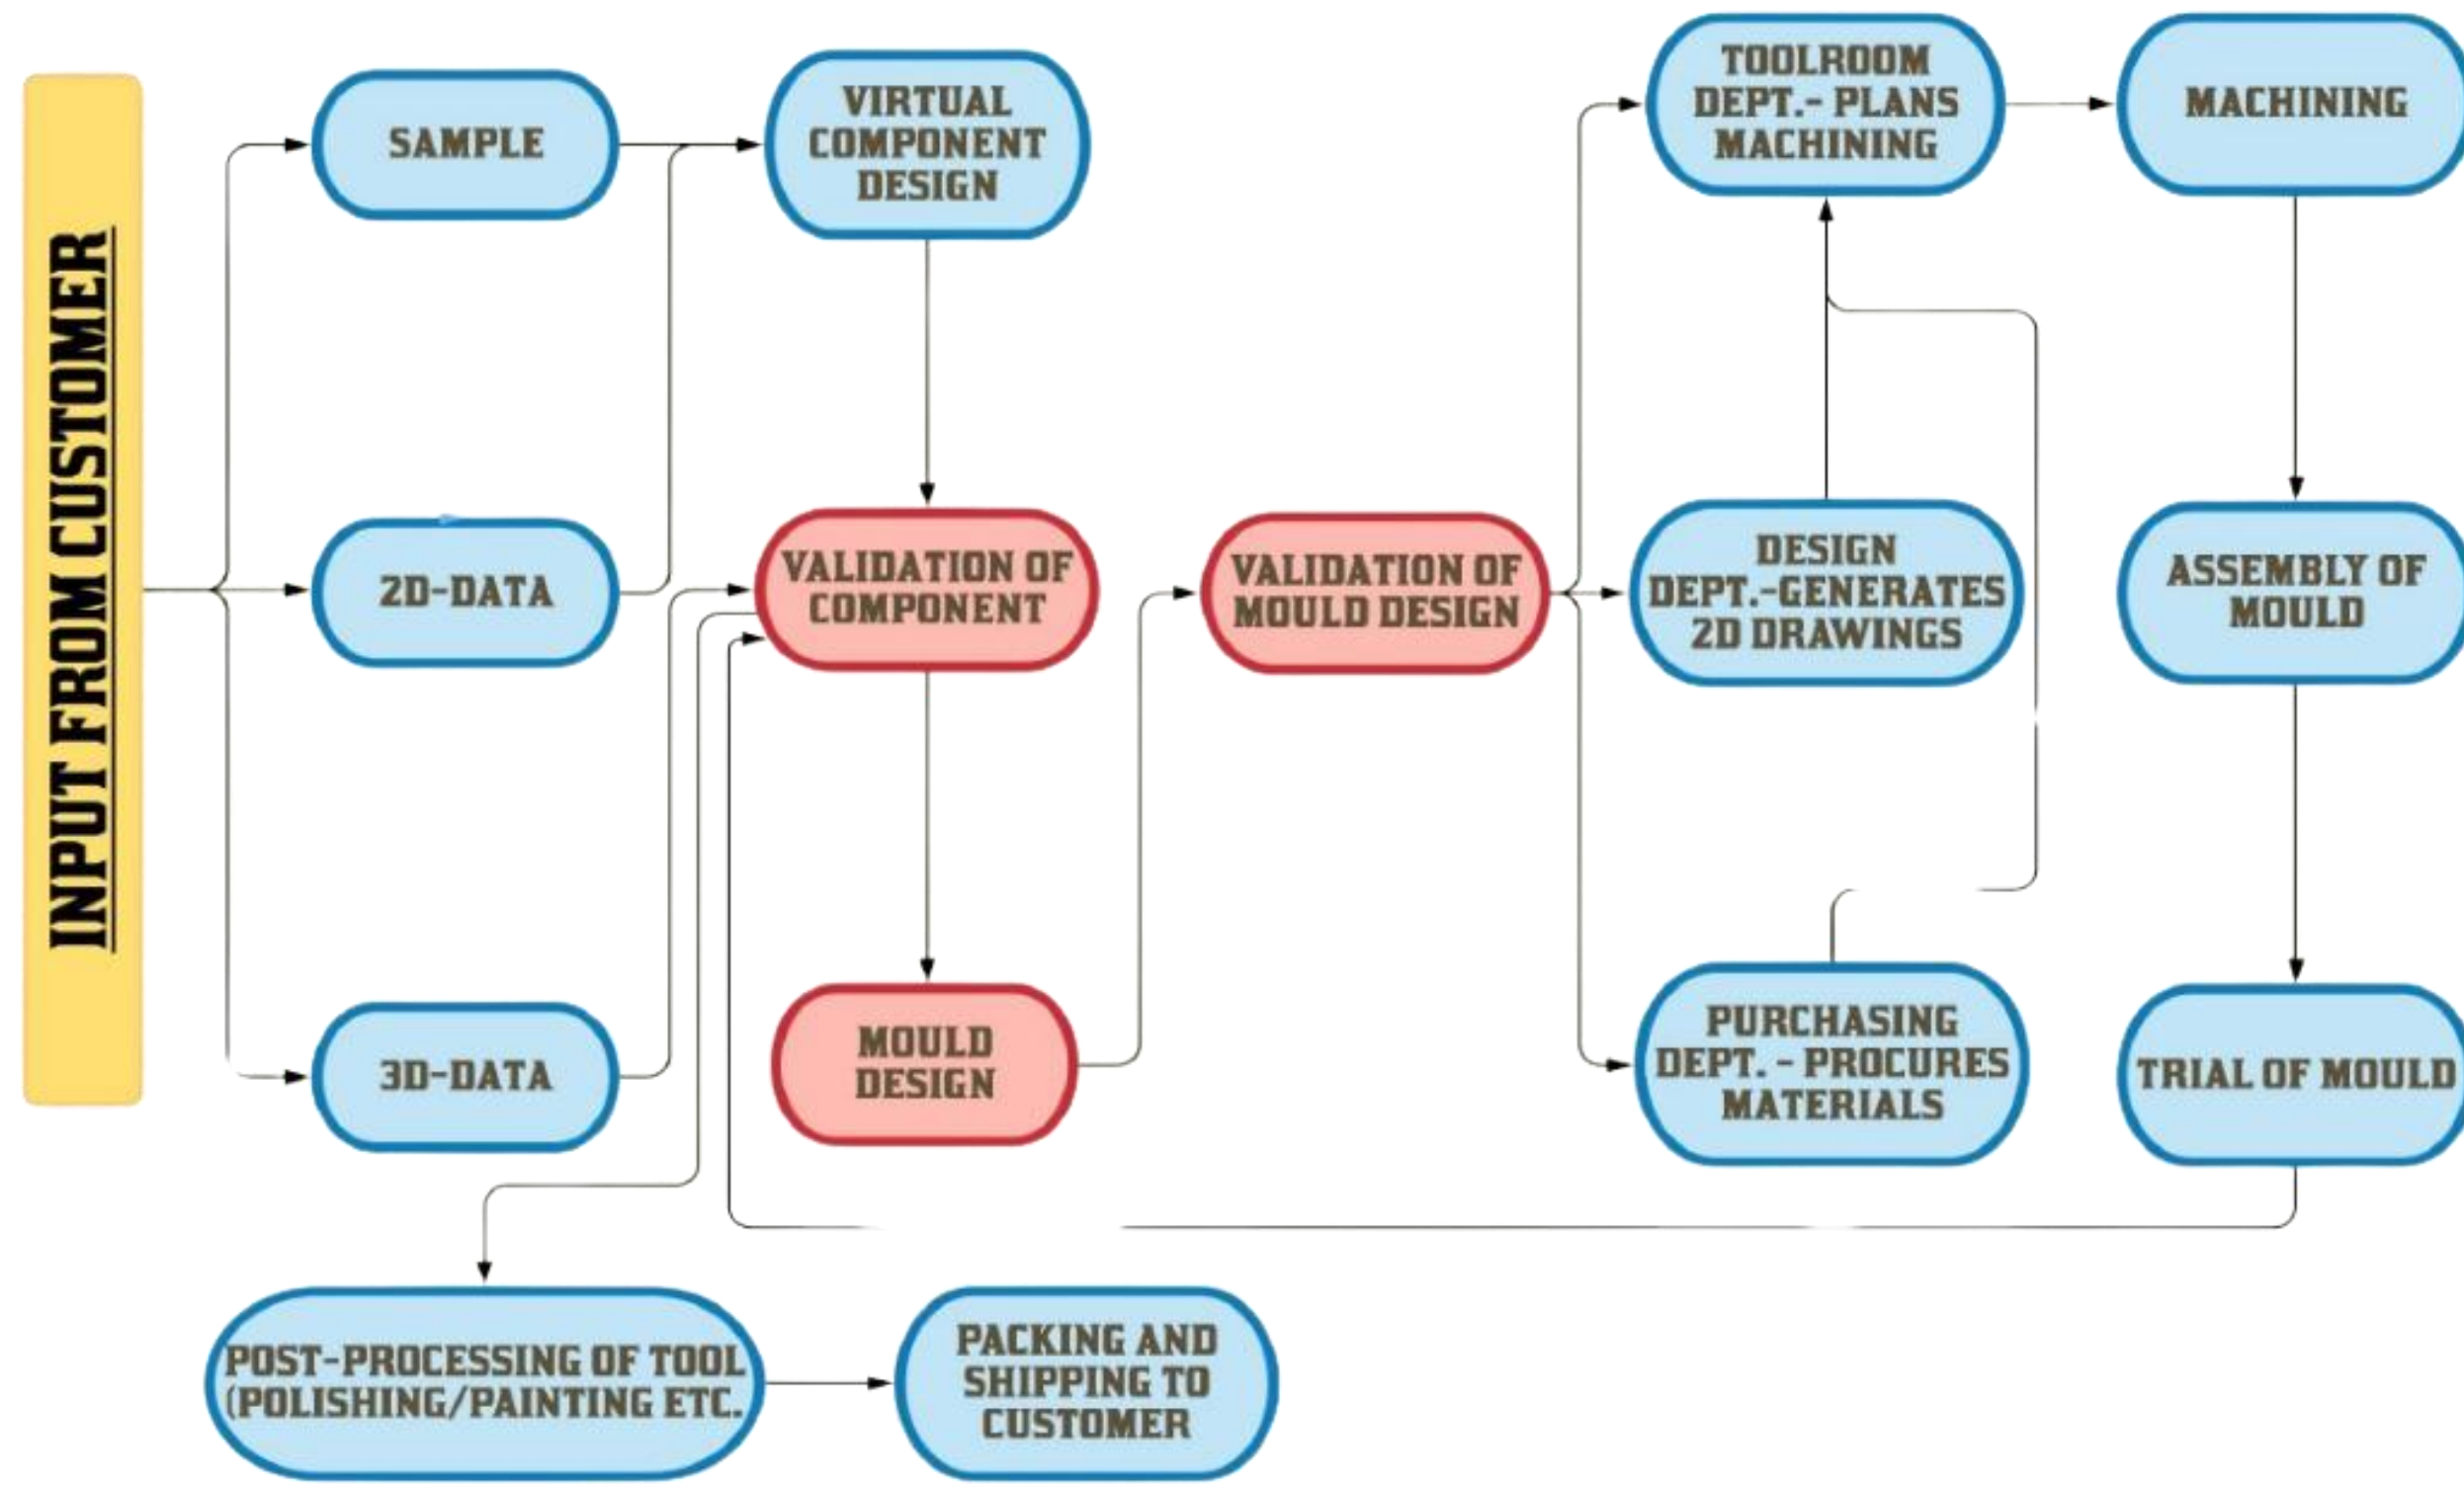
INPUT FROM CUSTOMER

SAMPLE

2D-DATA

3D-DATA

VIRTUAL COMPONENT DESIGN

VALIDATION OF COMPONENT

MOULD DESIGN

VALIDATION OF MOULD DESIGN

TOOLROOM DEPT.- PLANS MACHINING

DESIGN DEPT.-GENERATES 2D DRAWINGS

PURCHASING DEPT. - PROCURES MATERIALS

MACHINING

ASSEMBLY OF MOULD

TRIAL OF MOULD

POST-PROCESSING OF TOOL (POLISHING/PAINTING ETC.

PACKING AND SHIPPING TO CUSTOMER